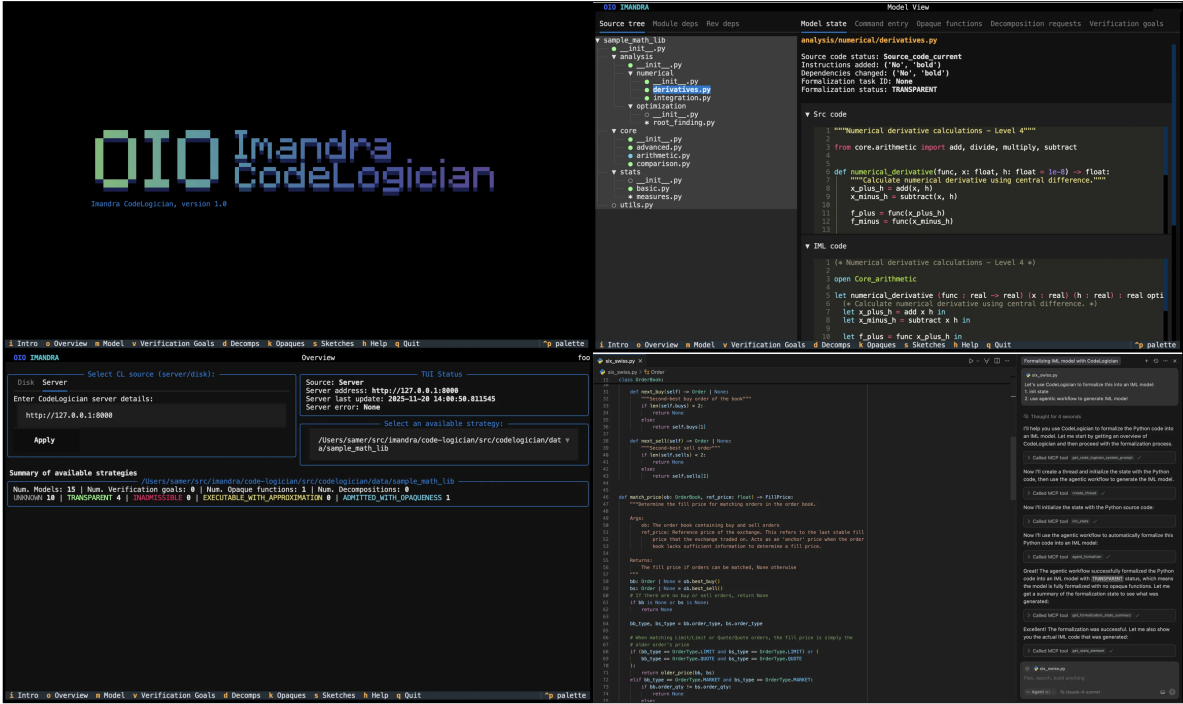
OIO Imandra CodeLogician

Imandra CodeLogician, version 1.0

i Intro o Overview m Model v Verification Goals d Decomps k Opaques s Sketches h Help q Quit ^p palette

OIO IMANDRA Model View

Source tree Module deps Rev deps

▼ sample_math_lib
● __init__.py
▼ analysis
● __init__.py
▼ numerical
● __init__.py
● derivatives.py
● integration.py
▼ optimization
○ __init__.py
● root_finding.py
▼ core
● __init__.py
● advanced.py
● arithmetic.py
● comparison.py
▼ stats
○ __init__.py
● basic.py
● measures.py
○ utils.py

Model state Command entry Opaque functions Decomposition requests Verification goals

analysis/numerical/derivatives.py

Source code status: Source_code_current
Instructions added: ('No', 'bold')
Dependencies changed: ('No', 'bold')
Formalization task ID: None
Formalization status: TRANSPARENT

▼ Src code

1 """Numerical derivative calculations - Level 4"""
2
3 from core.arithmetic import add, divide, multiply, subtract
4
5
6 def numerical_derivative(func, x: float, h: float = 1e-8) -> float:
7 """Calculate numerical derivative using central difference."""
8 x_plus_h = add(x, h)
9 x_minus_h = subtract(x, h)
10
11 f_plus = func(x_plus_h)
12 f_minus = func(x_minus_h)
13

▼ IML code

1 (* Numerical derivative calculations - Level 4 *)
2
3 open Core_arithmetic
4
5 let numerical_derivative (func : real -> real) (x : real) (h : real) : real opti
6 (* Calculate numerical derivative using central difference. *)
7 let x_plus_h = add x h in
8 let x_minus_h = subtract x h in
9
10 let f_plus = func x_plus_h in

i Intro o Overview m Model v Verification Goals d Decomps k Opaques s Sketches h Help q Quit ^p palette

OIO IMANDRA Overview foo

Select CL source (server/disk):
Disk Server
Enter CodeLogician server details:
http://127.0.0.1:8000
Apply

TUI Status
Source: Server
Server address: http://127.0.0.1:8000
Server last update: 2025-11-20 14:00:50.811545
Server error: None

Select an available strategy:
/Users/samer/src/imandra/code-logician/src/codelogician/data/sample_math_lib

Summary of available strategies
/Users/samer/src/imandra/code-logician/src/codelogician/data/sample_math_lib
Num. Models: 15 | Num. Verification goals: 0 | Num. Opaque functions: 1 | Num. Decompositions: 0
UNKNOWN 10 | TRANSPARENT 4 | INADMISSIBLE 0 | EXECUTABLE_WITH_APPROXIMATION 0 | ADMITTED_WITH_OPAQUENESS 1

i Intro o Overview m Model v Verification Goals d Decomps k Opaques s Sketches h Help q Quit ^p palette

six_swiss.py

class OrderBook:
def next_buy(self) -> Order | None:
"""Second-best buy order of the book"""
if len(self.buys) < 2:
return None
else:
return self.buys[1]

def next_sell(self) -> Order | None:
"""Second-best sell order"""
if len(self.sells) < 2:
return None
else:
return self.sells[1]

def match_price(ob: OrderBook, ref_price: float) -> FillPrice:
"""Determine the fill price for matching orders in the order book.

Args:
ob: The order book containing buy and sell orders
ref_price: Reference price of the exchange. This refers to the last stable fill price that the exchange traded on. Acts as an 'anchor' price when the order book lacks sufficient information to determine a fill price.

Returns:
The fill price if orders can be matched, None otherwise
"""
bb: Order | None = ob.best_buy()
bs: Order | None = ob.best_sell()
# If there are no buy or sell orders, return None
if bb is None or bs is None:
return None

bb_type, bs_type = bb.order_type, bs.order_type

# When matching Limit/Limit or Quote/Quote orders, the fill price is simply the
# older order's price
if (bb_type == OrderType.LIMIT and bs_type == OrderType.LIMIT) or (
bb_type == OrderType.QUOTE and bs_type == OrderType.QUOTE
):
return older_price(bb, bs)
elif bb_type == OrderType.MARKET and bs_type == OrderType.MARKET:
if bb.order_qty != bs.order_qty:
return None
else:

Formalizing IML model with CodeLogician

six_swiss.py
Let's use CodeLogician to formalize this into an IML model:
1. init state
2. use agentic workflow to generate IML model.

Thought for 4 seconds

I'll help you use CodeLogician to formalize the Python code into an IML model. Let me start by getting an overview of CodeLogician and then proceed with the formalization process.

Called MCP tool get_code_logician_system_prompt

Now I'll create a thread and initialize the state with the Python code, then use the agentic workflow to generate the IML model.

Called MCP tool create_thread

Now I'll initialize the state with the Python source code:

Called MCP tool init_state

Now I'll use the agentic workflow to automatically formalize this Python code into an IML model:

Called MCP tool agent_formalizer

Great! The agentic workflow successfully formalized the Python code into an IML model with TRANSPARENT status, which means the model is fully formalized with no opaque functions. Let me get a summary of the formalization state to see what was generated:

Called MCP tool get_formalization_state_summary

Excellent! The formalization was successful. Let me also show you the actual IML code that was generated:

Called MCP tool get_state_element

six_swiss.py
Plan, search, build anything
Agent ⌘I Claude-4-sonnet